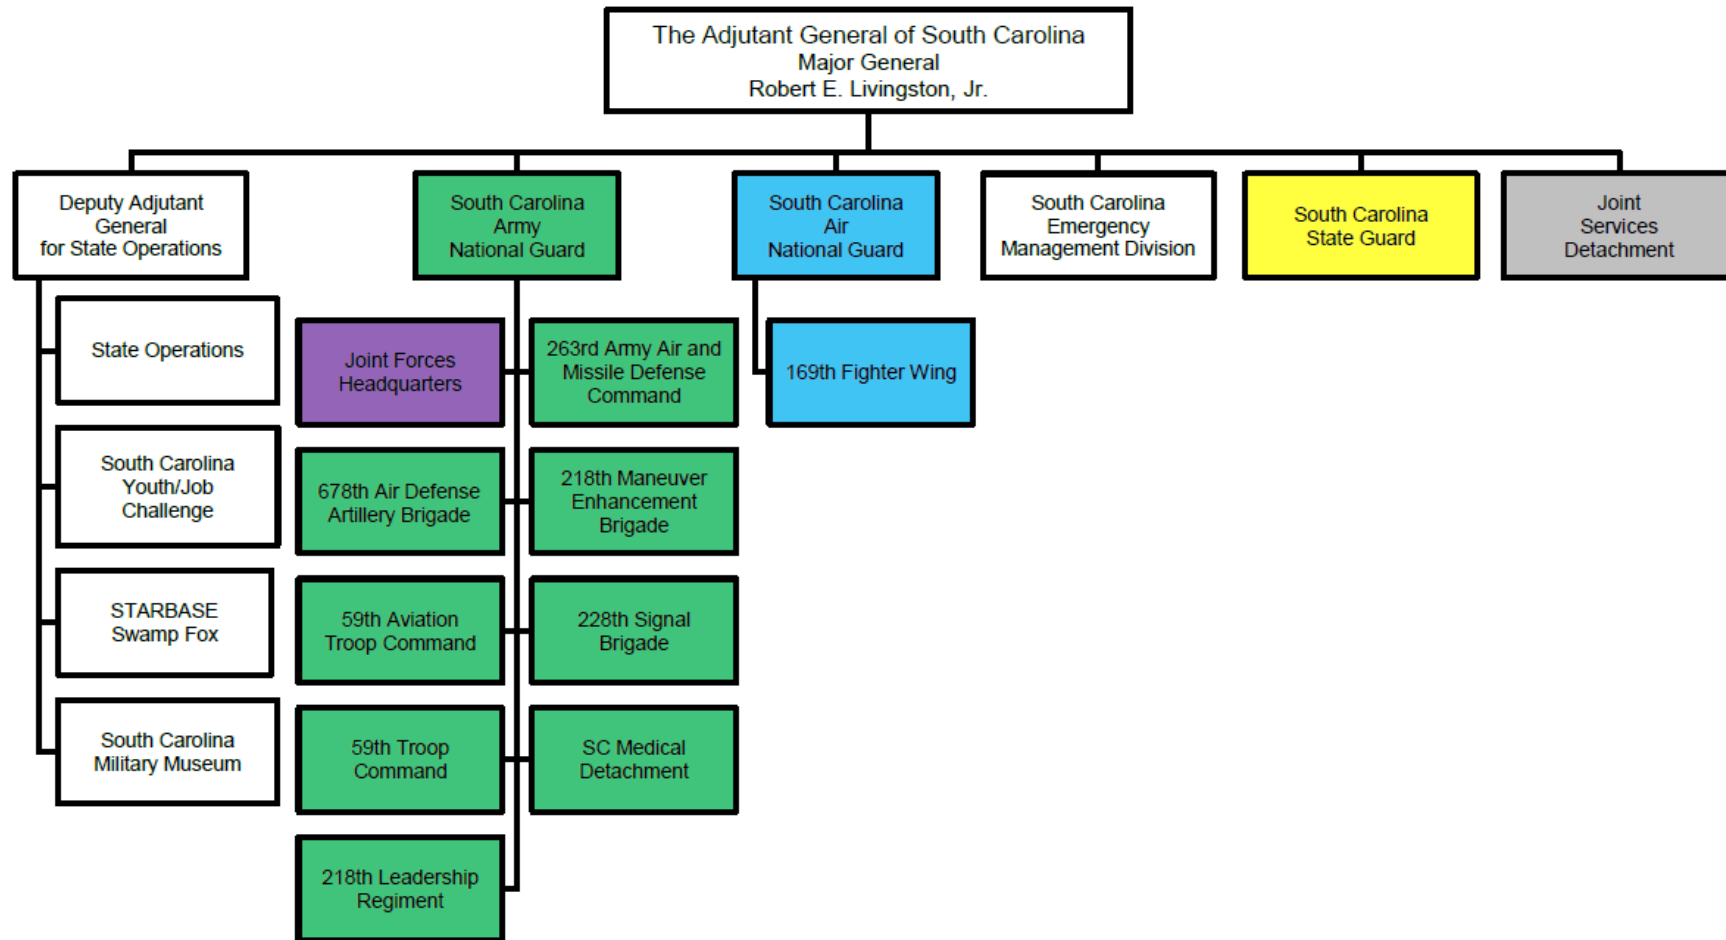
The Adjutant General of South Carolina
Major General
Robert E. Livingston, Jr.

Deputy Adjutant General for State Operations

South Carolina Army National Guard

South Carolina Air National Guard

South Carolina Emergency Management Division

South Carolina State Guard

Joint Services Detachment

State Operations

South Carolina Youth/Job Challenge

STARBASE Swamp Fox

South Carolina Military Museum

Joint Forces Headquarters

263rd Army Air and Missile Defense Command

678th Air Defense Artillery Brigade

218th Maneuver Enhancement Brigade

59th Aviation Troop Command

228th Signal Brigade

59th Troop Command

SC Medical Detachment

218th Leadership Regiment

169th Fighter Wing